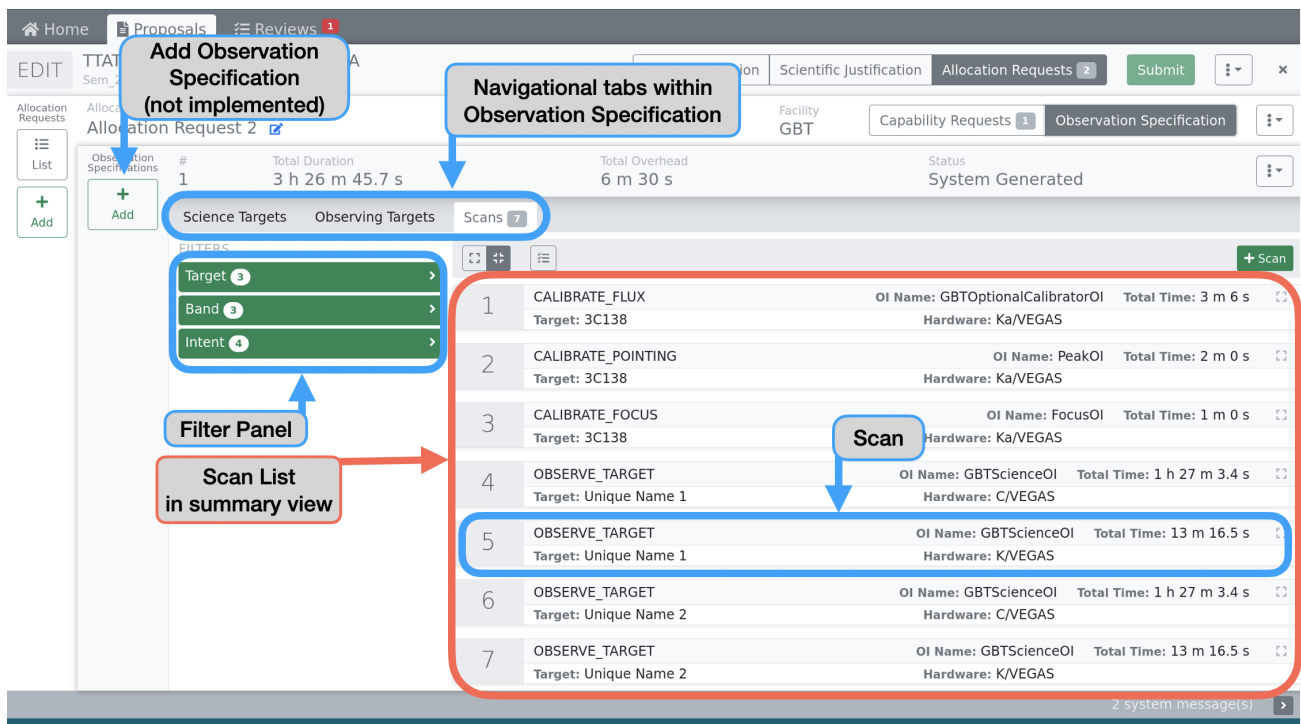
Home Proposals Reviews 1

EDIT TTAT Sem_2 A

Add Observation Specification (not implemented)

Navigational tabs within Observation Specification

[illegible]ion Scientific Justification Allocation Requests 2 Submit ×

Allocation Requests

List

Add

Alloca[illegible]
Allocation Request 2

Facility
GBT

Capability Requests 1 Observation Specification

Observation Specifications

Add

#
1

Total Duration
3 h 26 m 45.7 s

Total Overhead
6 m 30 s

Status
System Generated

Science Targets Observing Targets Scans 7

FILTERS

Target 3
Band 3
Intent 4

Filter Panel

Scan List in summary view

Scan

+ Scan

| | | | |
|---|---|---|---|
| 1 | CALIBRATE_FLUX<br>Target: 3C138 | OI Name: GBTOptionalCalibratorOI<br>Hardware: Ka/VEGAS | Total Time: 3 m 6 s |
| 2 | CALIBRATE_POINTING<br>Target: 3C138 | OI Name: PeakOI<br>Hardware: Ka/VEGAS | Total Time: 2 m 0 s |
| 3 | CALIBRATE_FOCUS<br>Target: 3C138 | OI Name: FocusOI<br>Hardware: Ka/VEGAS | Total Time: 1 m 0 s |
| 4 | OBSERVE_TARGET<br>Target: Unique Name 1 | OI Name: GBTScienceOI<br>Hardware: C/VEGAS | Total Time: 1 h 27 m 3.4 s |
| 5 | OBSERVE_TARGET<br>Target: Unique Name 1 | OI Name: GBTScienceOI<br>Hardware: K/VEGAS | Total Time: 13 m 16.5 s |
| 6 | OBSERVE_TARGET<br>Target: Unique Name 2 | OI Name: GBTScienceOI<br>Hardware: C/VEGAS | Total Time: 1 h 27 m 3.4 s |
| 7 | OBSERVE_TARGET<br>Target: Unique Name 2 | OI Name: GBTScienceOI<br>Hardware: K/VEGAS | Total Time: 13 m 16.5 s |

2 system message(s)